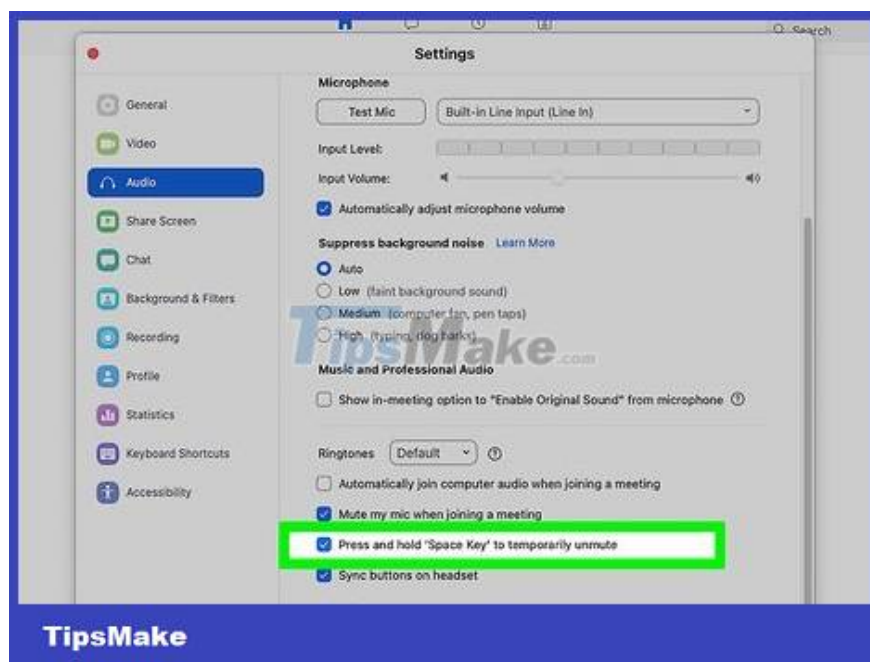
Search

Settings

General
Video
Audio
Share Screen
Chat
Background & Filters
Recording
Profile
Statistics
Keyboard Shortcuts
Accessibility

Microphone

Test Mic

Built-in Line Input (Line In)

Input Level:

Input Volume:

Automatically adjust microphone volume

Suppress background noise Learn More

Auto

Low (faint background sound)

Medium (computer fan, pen taps)

High (typing, dog barks)

TipsMake.com

Music and Professional Audio

Show in-meeting option to "Enable Original Sound" from microphone

Ringtones Default

Automatically join computer audio when joining a meeting

Mute my mic when joining a meeting

Press and hold 'Space Key' to temporarily unmute

Sync buttons on headset

TipsMake